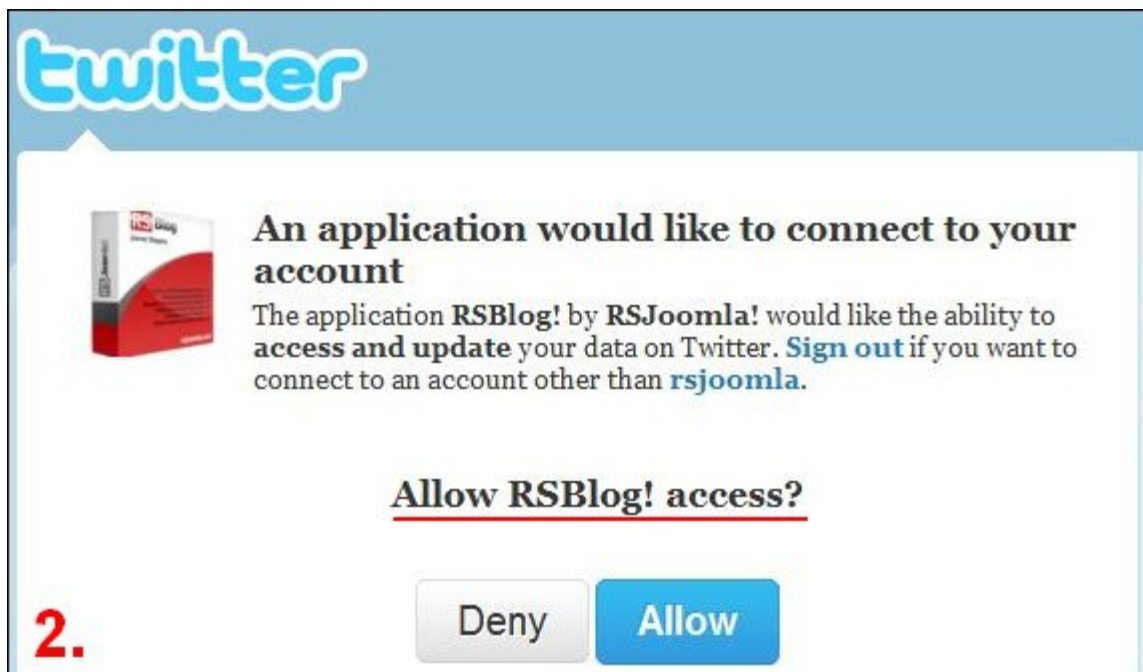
twitter

RS Blog

An application would like to connect to your account

The application **RSBlog!** by **RSJoomla!** would like the ability to **access and update** your data on Twitter. **Sign out** if you want to connect to an account other than **rsjoomla**.

Allow RSBlog! access?

2.

Deny Allow